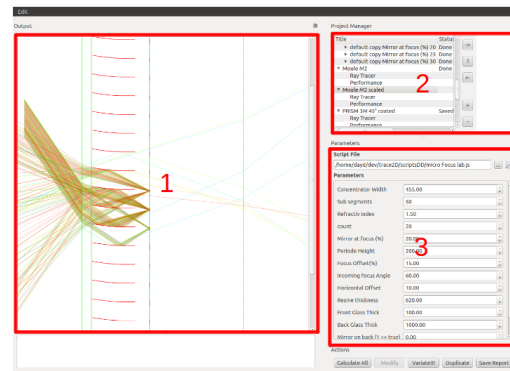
Edit

Output

1

Project Manager

| Title | Status |
|---|---|
| ▸ default copy Mirror at focus (%) 70 | Done |
| ▸ default copy Mirror at focus (%) 75 | Done |
| ▸ default copy Mirror at focus (%) 80 | Done |
| ▾ Moule M2 | Done |
| Ray Tracer | |
| Performance | |
| ▾ Moule M2 scaled | |
| Ray Tracer | |
| Performance | |
| ▾ PRISM 3M 40° coated | Saved |
| Ray Tracer | |
| Performance | |

2

Parameters

Script File

/home/dave/dev/trace2D/Scripts2D/micro Focus lab.js

Parameters

| | |
|---|---|
| Concentrator Width | 455.00 |
| Sub segments | 50 |
| Refractiv index | 1.50 |
| count | 20 |
| Mirror at focus (%) | 20.00 |
| Periode Height | 200.00 |
| Focus Offset(%) | 15.00 |
| Incoming Focus Angle | 60.00 |
| Horizontal Offset | 10.00 |
| Resine thickness | 620.00 |
| Front Glass Thick | 100.00 |
| Back Glass Thick | 1000.00 |
| Mirror on back (1 => true) | 0.00 |

3

Actions

Calculate All | Modify | VarietestI | Duplicate | Save Report